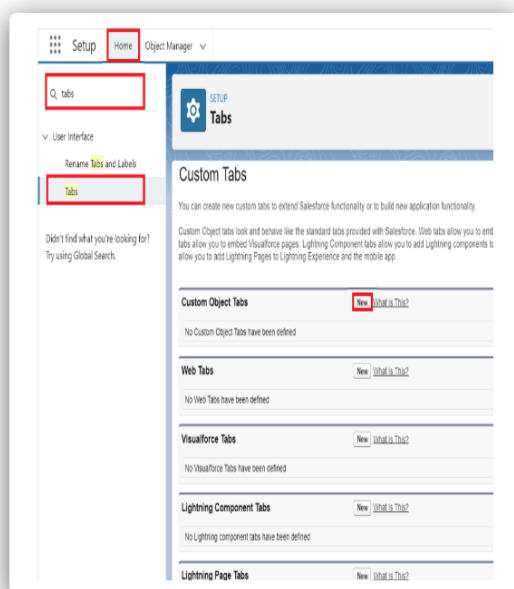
Setup Home Object Manager

tabs

User Interface

Rename Tabs and Labels

Tabs

Didn't find what you're looking for? Try using Global Search.

SETUP

Tabs

Custom Tabs

You can create new custom tabs to extend Salesforce functionality or to build new application functionality.

Custom Object tabs look and behave like the standard tabs provided with Salesforce. Web tabs allow you to emb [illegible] tabs allow you to embed Visualforce pages. Lightning Component tabs allow you to add Lightning components t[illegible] allow you to add Lightning Pages to Lightning Experience and the mobile app.

Custom Object Tabs New What Is This?

No Custom Object Tabs have been defined

Web Tabs New What Is This?

No Web Tabs have been defined

Visualforce Tabs New What Is This?

No Visualforce Tabs have been defined

Lightning Component Tabs New What Is This?

No Lightning component tabs have been defined

Lightning Page Tabs New What Is This?